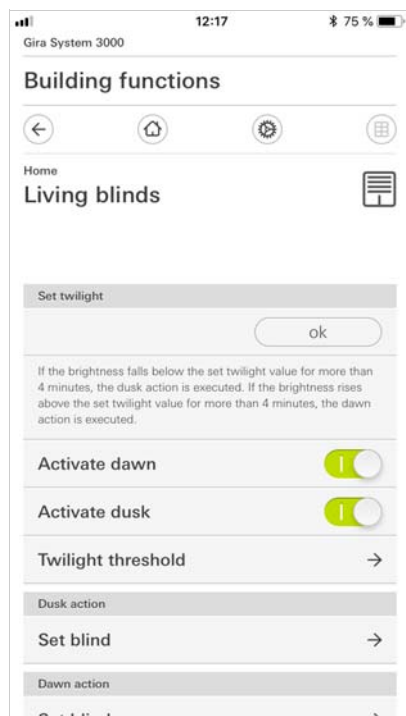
12:17
75 %
Gira System 3000

Building functions

Home
Living blinds

Set twilight

ok

If the brightness falls below the set twilight value for more than 4 minutes, the dusk action is executed. If the brightness rises above the set twilight value for more than 4 minutes, the dawn action is executed.

Activate dawn

Activate dusk

Twilight threshold

Dusk action

Set blind

Dawn action

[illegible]